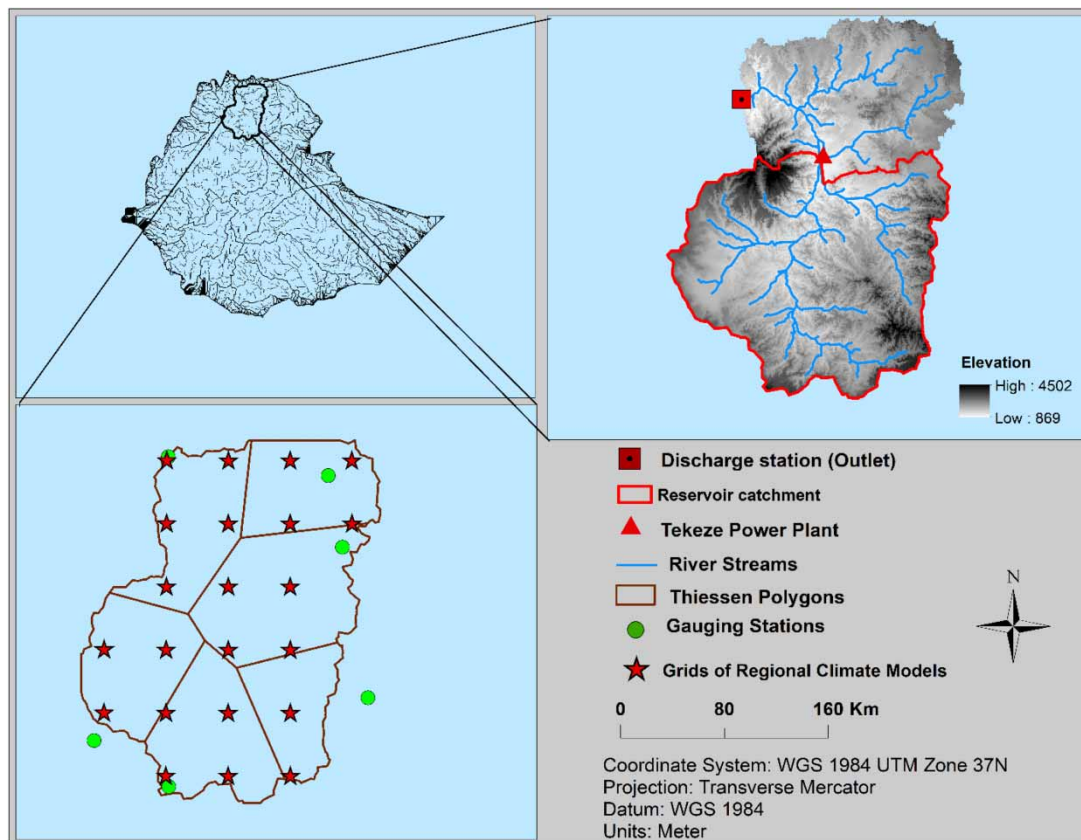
Elevation
High : 4502
Low : 869

Discharge station (Outlet)
Reservoir catchment
Tekeze Power Plant
River Streams
Thiessen Polygons
Gauging Stations
Grids of Regional Climate Models

N

0 80 160 Km

Coordinate System: WGS 1984 UTM Zone 37N
Projection: Transverse Mercator
Datum: WGS 1984
Units: Meter